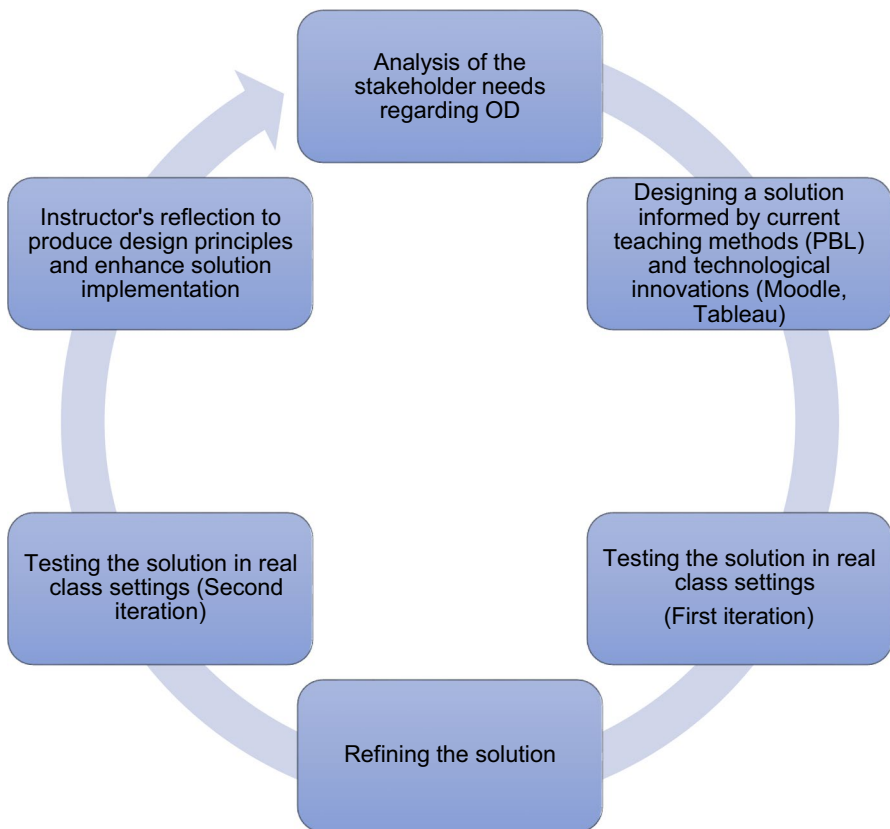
Analysis of the stakeholder needs regarding OD

Designing a solution informed by current teaching methods (PBL) and technological innovations (Moodle, Tableau)

Testing the solution in real class settings
(First iteration)

Refining the solution

Testing the solution in real class settings (Second iteration)

Instructor's reflection to produce design principles and enhance solution implementation